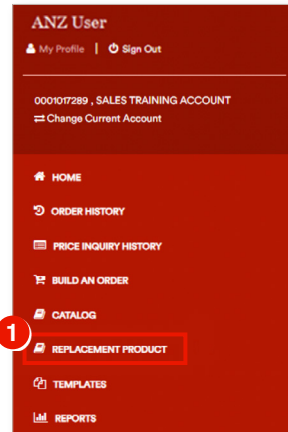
ANZ User

My Profile | Sign Out

0001017289 , SALES TRAINING ACCOUNT

Change Current Account

HOME

ORDER HISTORY

PRICE INQUIRY HISTORY

BUILD AN ORDER

CATALOG

1

REPLACEMENT PRODUCT

TEMPLATES

REPORTS